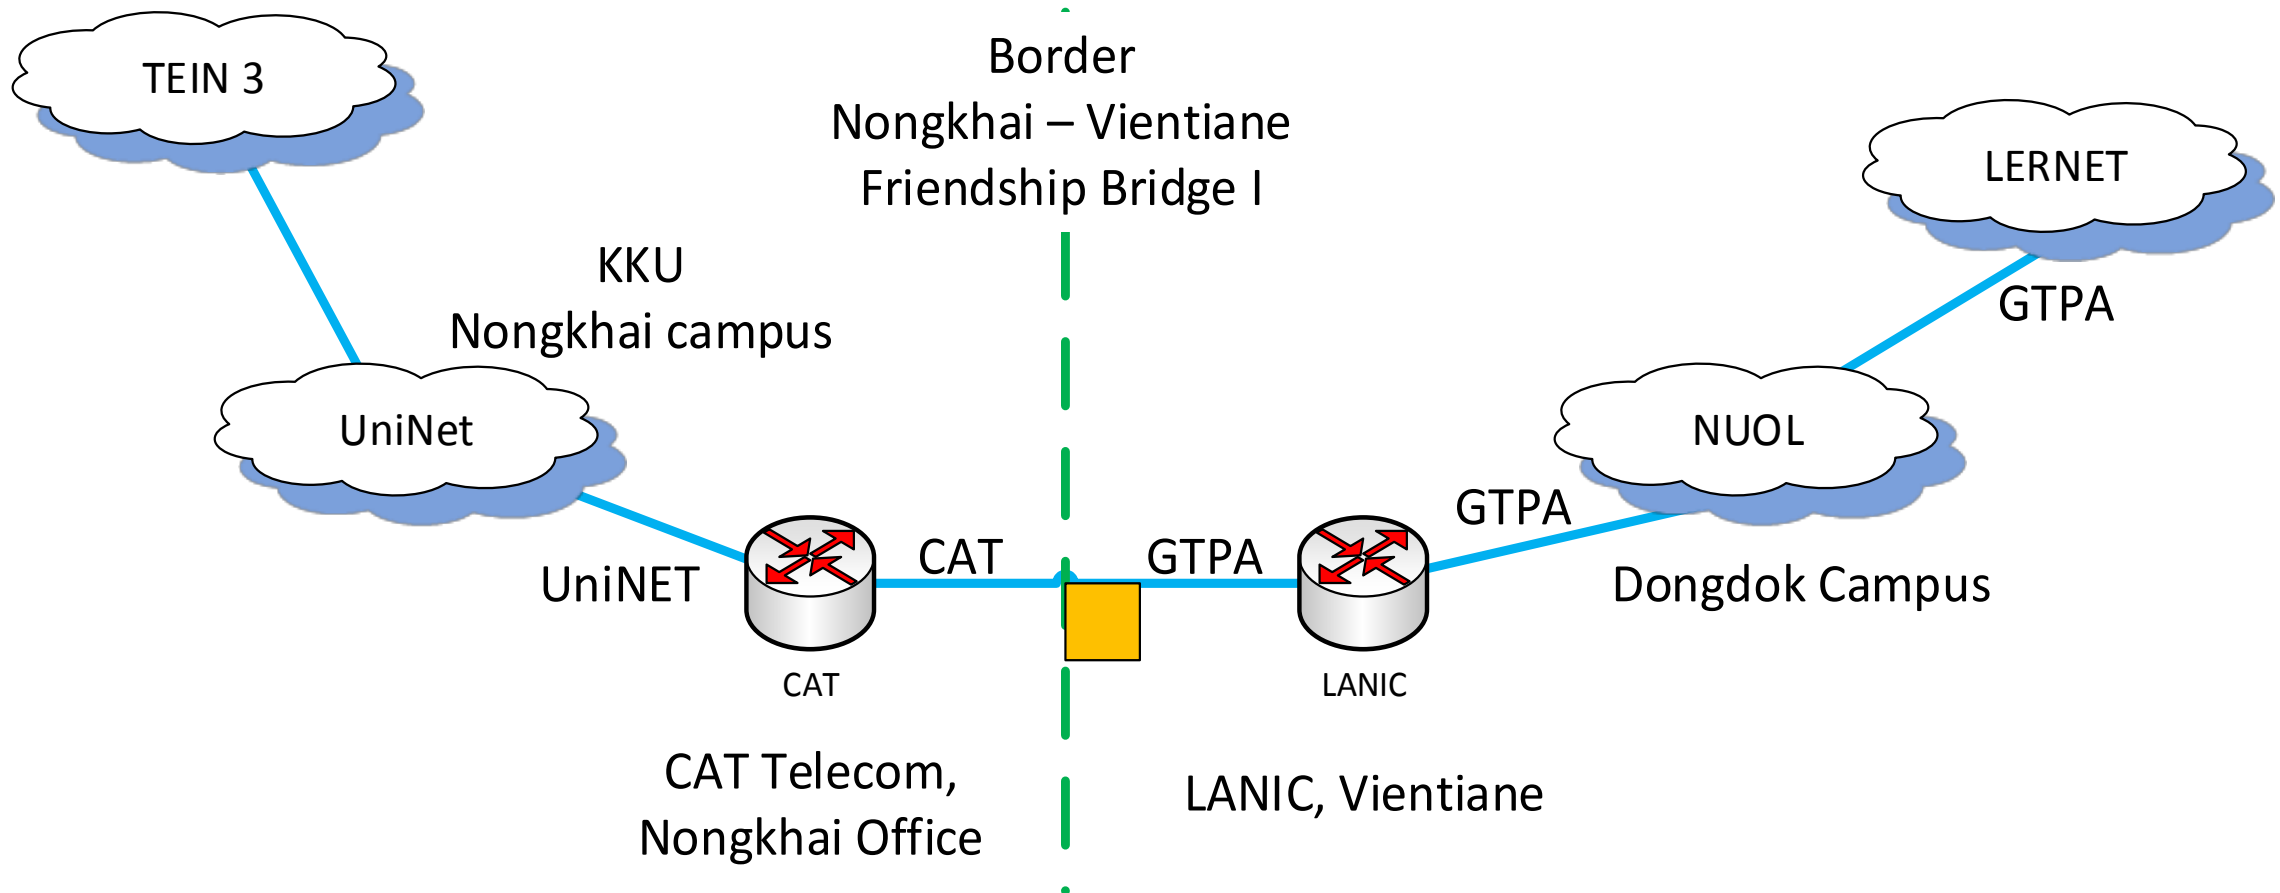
TEIN 3

Border
Nongkhai – Vientiane
Friendship Bridge I

LERNET

KKU
Nongkhai campus

GTPA

UniNet

NUOL

GTPA

CAT

GTPA

UniNET

Dongdok Campus

CAT

LANIC

CAT Telecom,
Nongkhai Office

LANIC, Vientiane